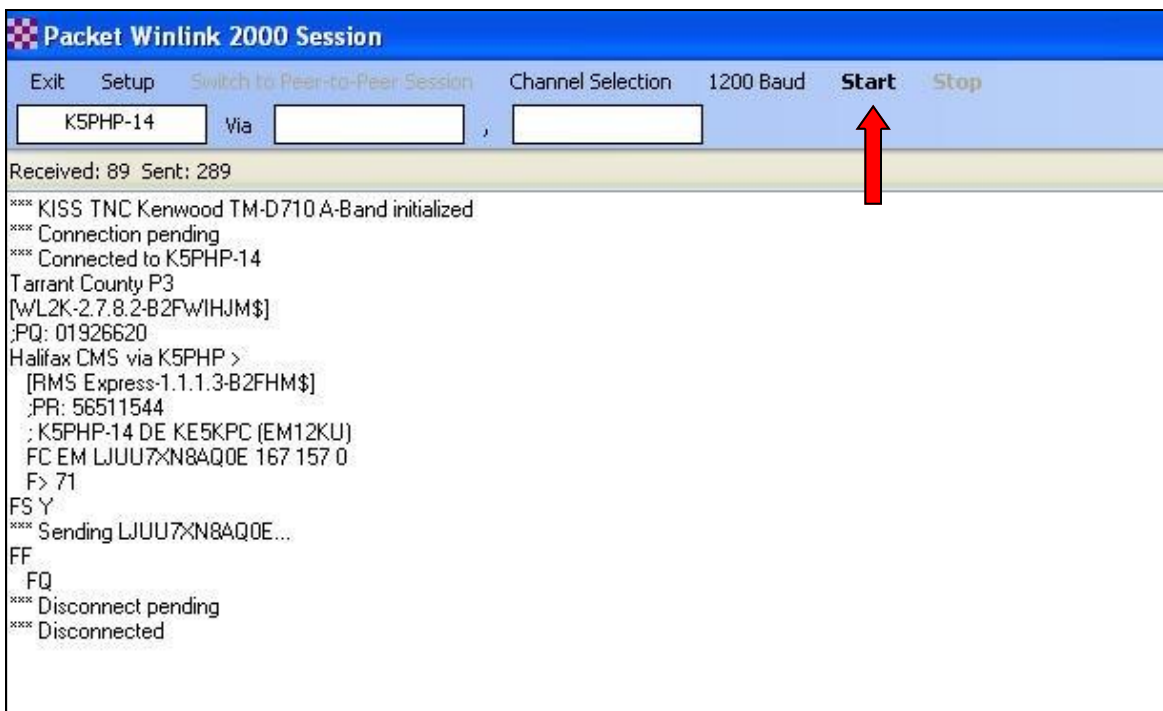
Packet Winlink 2000 Session

Exit Setup Switch to Peer-to-Peer Session Channel Selection 1200 Baud Start Stop

K5PHP-14 Via ,

Received: 89 Sent: 289

*** KISS TNC Kenwood TM-D710 A-Band initialized
*** Connection pending
*** Connected to K5PHP-14
Tarrant County P3
[WL2K-2.7.8.2-B2FWIHJM$]
;PQ: 01926620
Halifax CMS via K5PHP >
[RMS Express-1.1.1.3-B2FHM$]
;PR: 56511544
; K5PHP-14 DE KE5KPC (EM12KU)
FC EM LJUU7XN8AQ0E 167 157 0
F> 71
FS Y
*** Sending LJUU7XN8AQ0E...
FF
FQ
*** Disconnect pending
*** Disconnected